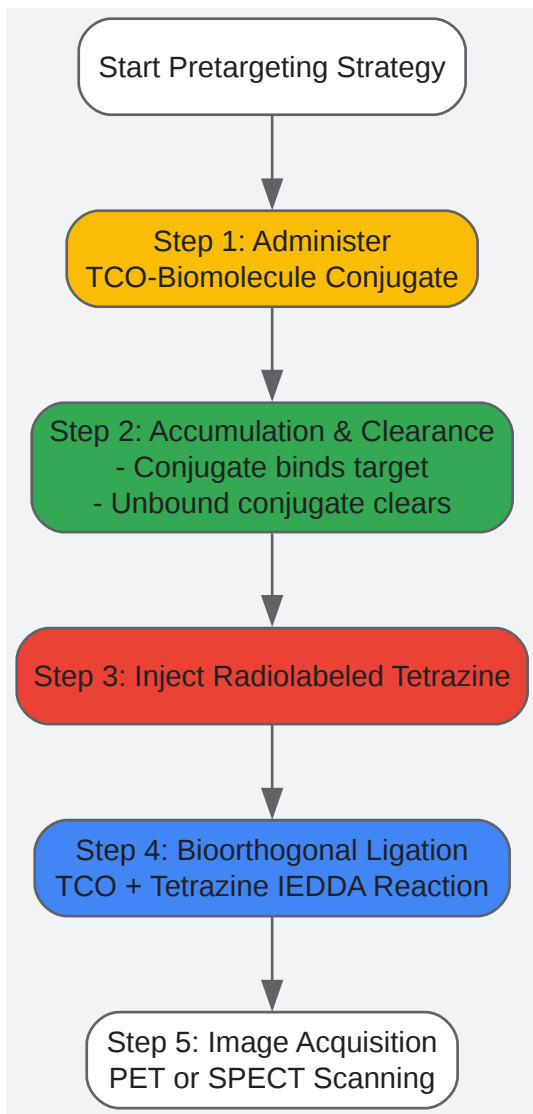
Start Pretargeting Strategy

Step 1: Administer
TCO-Biomolecule Conjugate

Step 2: Accumulation & Clearance
- Conjugate binds target
- Unbound conjugate clears

Step 3: Inject Radiolabeled Tetrazine

Step 4: Bioorthogonal Ligation
TCO + Tetrazine IEDDA Reaction

Step 5: Image Acquisition
PET or SPECT Scanning